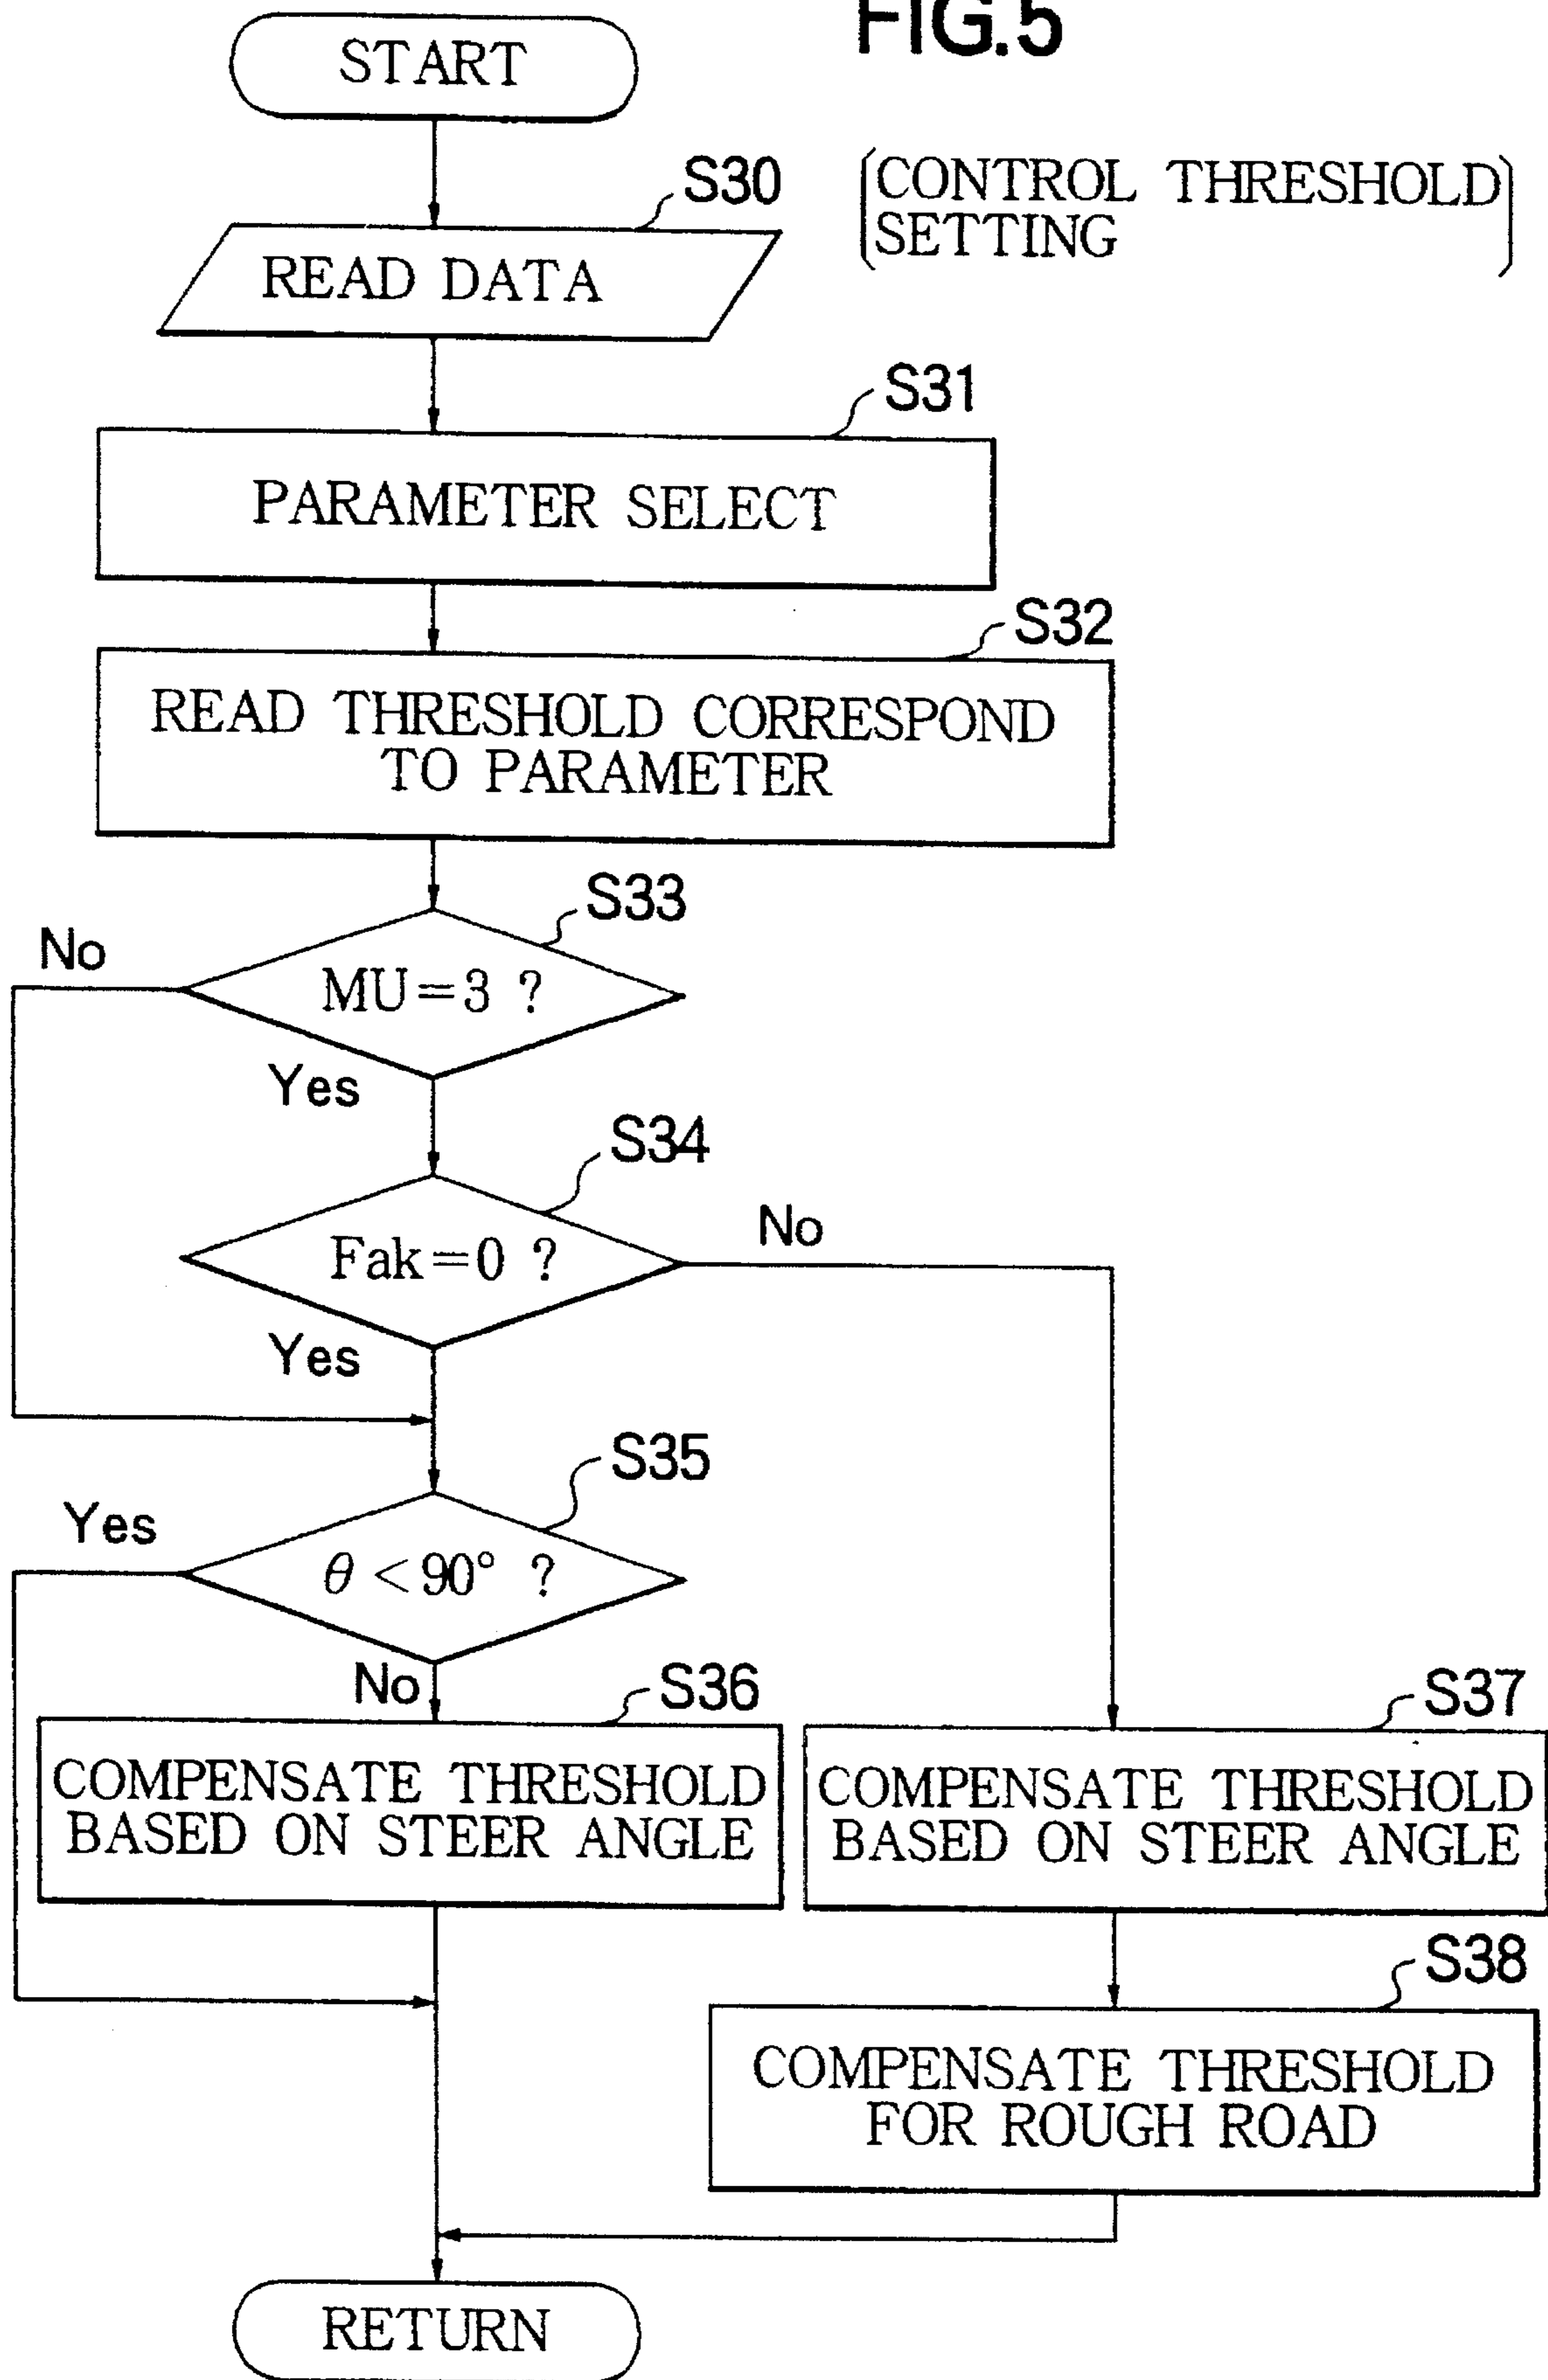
FIG.5

START

(CONTROL THRESHOLD SETTING)

S30

READ DATA

S31

PARAMETER SELECT

S32

READ THRESHOLD CORRESPOND TO PARAMETER

S33

No

MU=3 ?

Yes

S34

Fak=0 ?

No

Yes

S35

Yes

$\theta<90°$ ?

No

S36

COMPENSATE THRESHOLD BASED ON STEER ANGLE

S37

COMPENSATE THRESHOLD BASED ON STEER ANGLE

S38

COMPENSATE THRESHOLD FOR ROUGH ROAD

RETURN